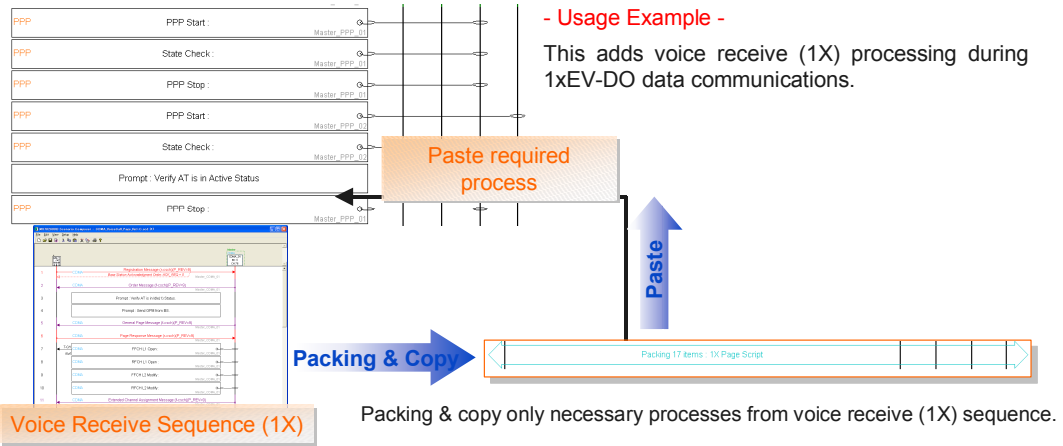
PPP
PPP Start :
Master_PPP_01

PPP
State Check :
Master_PPP_01

PPP
PPP Stop :
Master_PPP_01

PPP
PPP Start :
Master_PPP_02

PPP
State Check :
Master_PPP_02

Prompt : Verify AT is in Active Status

PPP
PPP Stop :
Master_PPP_01

- Usage Example -

This adds voice receive (1X) processing during 1xEV-DO data communications.

Paste required process

Paste

Packing & Copy

Packing 17 items : 1X Page Script

Prompt : Verify AT is in Idle Status

Prompt : Send SPM from BS

Voice Receive Sequence (1X)

Packing & copy only necessary processes from voice receive (1X) sequence.